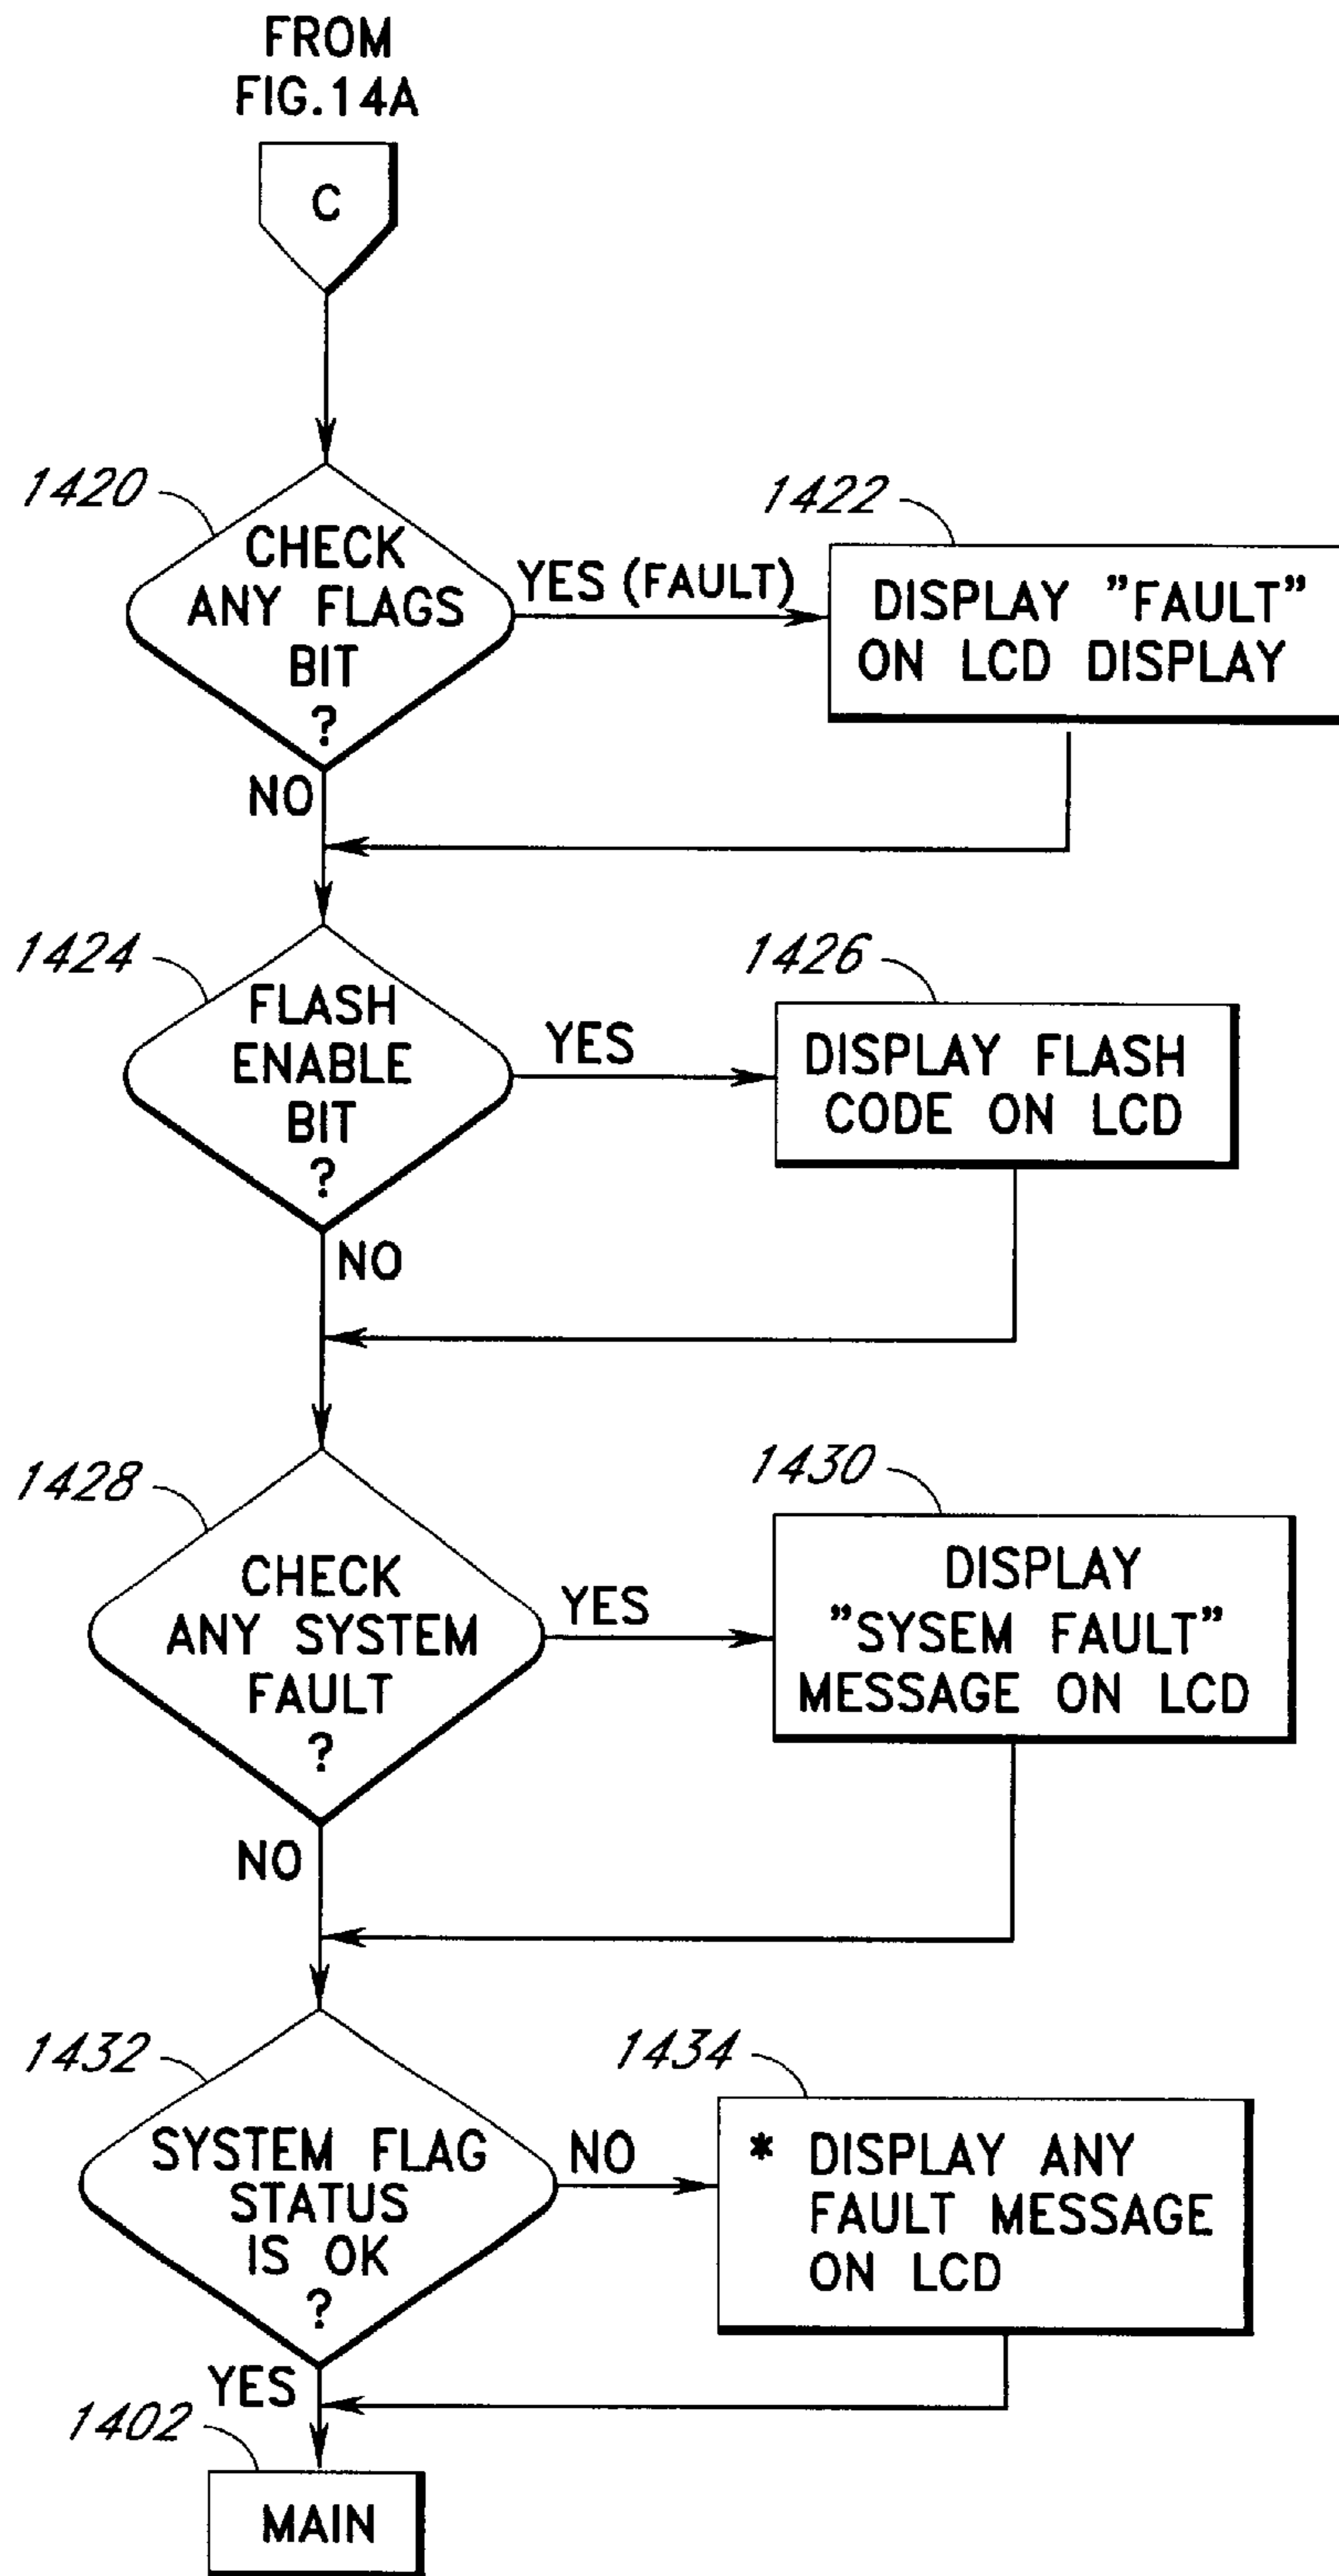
FROM FIG.14A

C

1420

CHECK ANY FLAGS BIT ?

YES (FAULT)

1422

DISPLAY "FAULT" ON LCD DISPLAY

NO

1424

FLASH ENABLE BIT ?

YES

1426

DISPLAY FLASH CODE ON LCD

NO

1428

CHECK ANY SYSTEM FAULT ?

YES

1430

DISPLAY "SYSEM FAULT" MESSAGE ON LCD

NO

1432

SYSTEM FLAG STATUS IS OK ?

NO

1434

* DISPLAY ANY FAULT MESSAGE ON LCD

YES

1402

MAIN